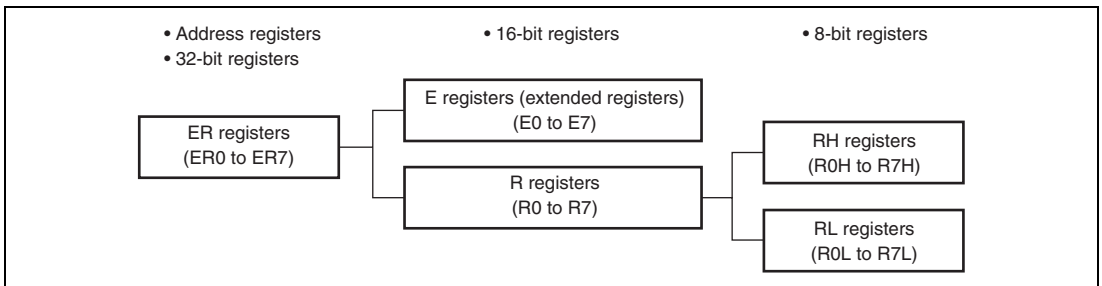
• Address registers
• 32-bit registers

• 16-bit registers

• 8-bit registers

ER registers
(ER0 to ER7)

E registers (extended registers)
(E0 to E7)

R registers
(R0 to R7)

RH registers
(R0H to R7H)

RL registers
(R0L to R7L)